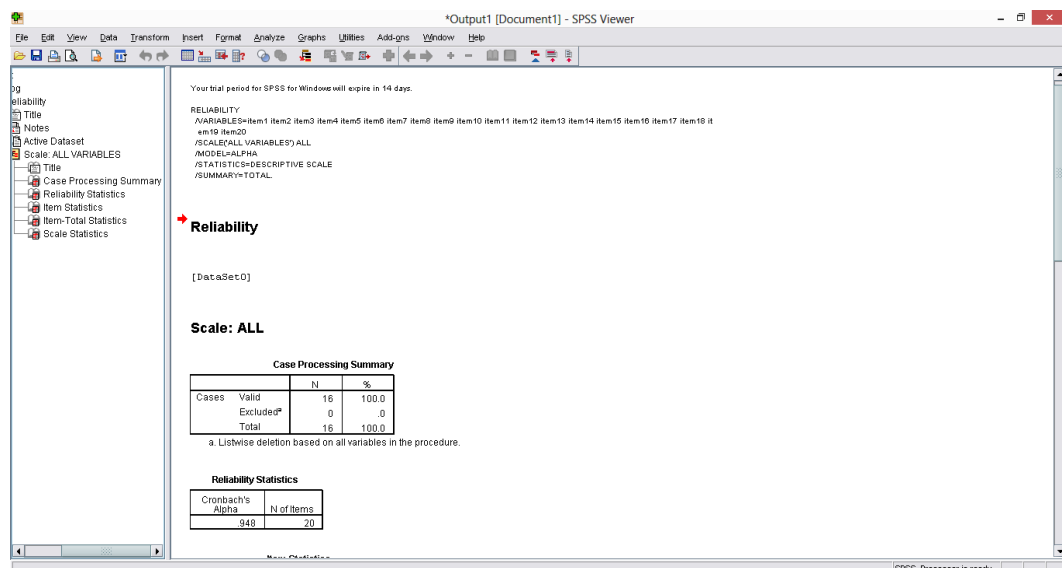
*Output1 [Document1] - SPSS Viewer

File Edit View Data Transform Insert Format Analyze Graphs Utilities Add-ons Window Help

og
eliability
Title
Notes
Active Dataset
Scale: ALL VARIABLES
Title
Case Processing Summary
Reliability Statistics
Item Statistics
Item-Total Statistics
Scale Statistics

Your trial period for SPSS for Windows will expire in 14 days.

RELIABILITY
/VARIABLES=item1 item2 item3 item4 item5 item6 item7 item8 item9 item10 item11 item12 item13 item14 item15 item16 item17 item18 item19 item20
/SCALE('ALL VARIABLES') ALL
/MODEL=ALPHA
/STATISTICS=DESCRIPTIVE SCALE
/SUMMARY=TOTAL.

Reliability

[DataSet0]

Scale: ALL

Case Processing Summary

| | | N | % |
|---|---|---|---|
| Cases | Valid | 16 | 100.0 |
| | Excluded$^a$ | 0 | .0 |
| | Total | 16 | 100.0 |

a. Listwise deletion based on all variables in the procedure.

Reliability Statistics

| Cronbach's Alpha | N of Items |
|---|---|
| .948 | 20 |

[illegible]

SPSS Processor is ready